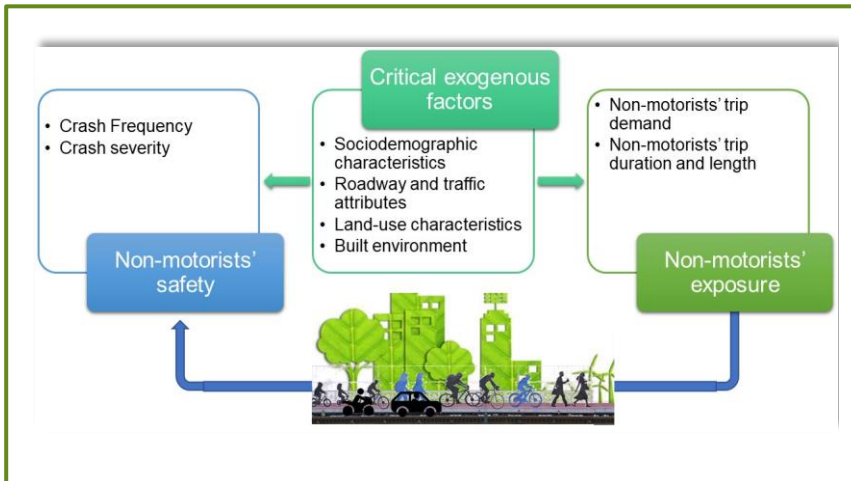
- Crash Frequency
- Crash severity

Non-motorists' safety

Critical exogenous factors

- Sociodemographic characteristics
- Roadway and traffic attributes
- Land-use characteristics
- Built environment

- Non-motorists' trip demand
- Non-motorists' trip duration and length

Non-motorists' exposure